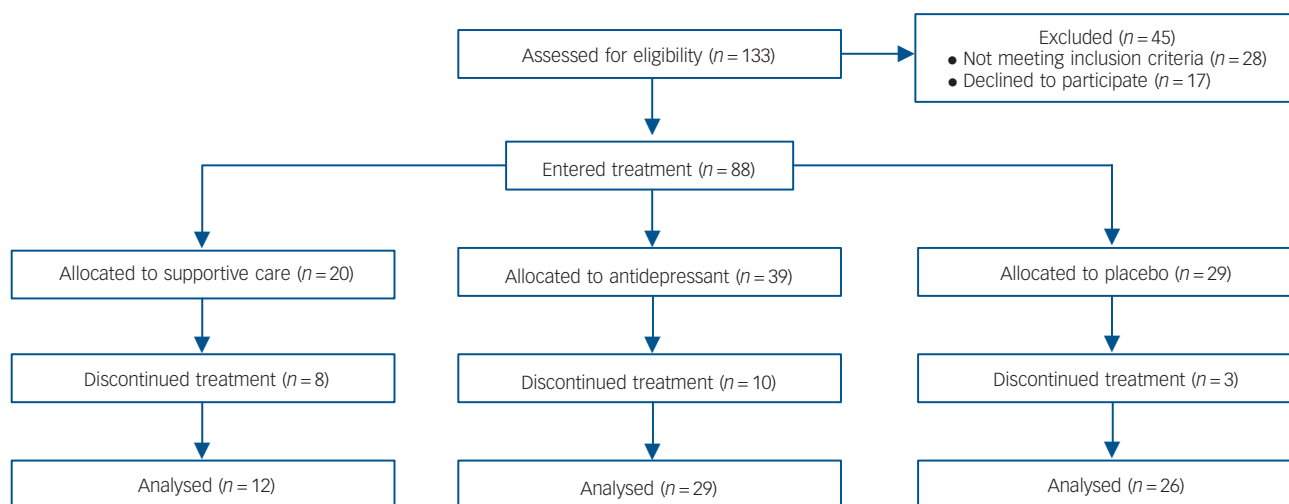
Assessed for eligibility ($n = 133$)

Excluded ($n = 45$)
• Not meeting inclusion criteria ($n = 28$)
• Declined to participate ($n = 17$)

Entered treatment ($n = 88$)

Allocated to supportive care ($n = 20$)

Allocated to antidepressant ($n = 39$)

Allocated to placebo ($n = 29$)

Discontinued treatment ($n = 8$)

Discontinued treatment ($n = 10$)

Discontinued treatment ($n = 3$)

Analysed ($n = 12$)

Analysed ($n = 29$)

Analysed ($n = 26$)